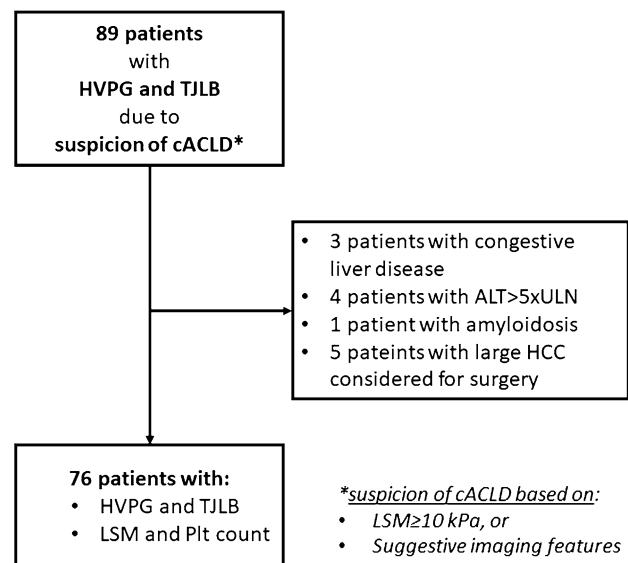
**89 patients**
with
**HVPG and TJLB**
due to
**suspicion of cACLD***

- 3 patients with congestive liver disease
- 4 patients with ALT>5xULN
- 1 patient with amyloidosis
- 5 pateints with large HCC considered for surgery

**76 patients with:**
- HVPG and TJLB
- LSM and Plt count

**\***suspicion of cACLD based on:
- LSM≥10 kPa, or
- Suggestive imaging features